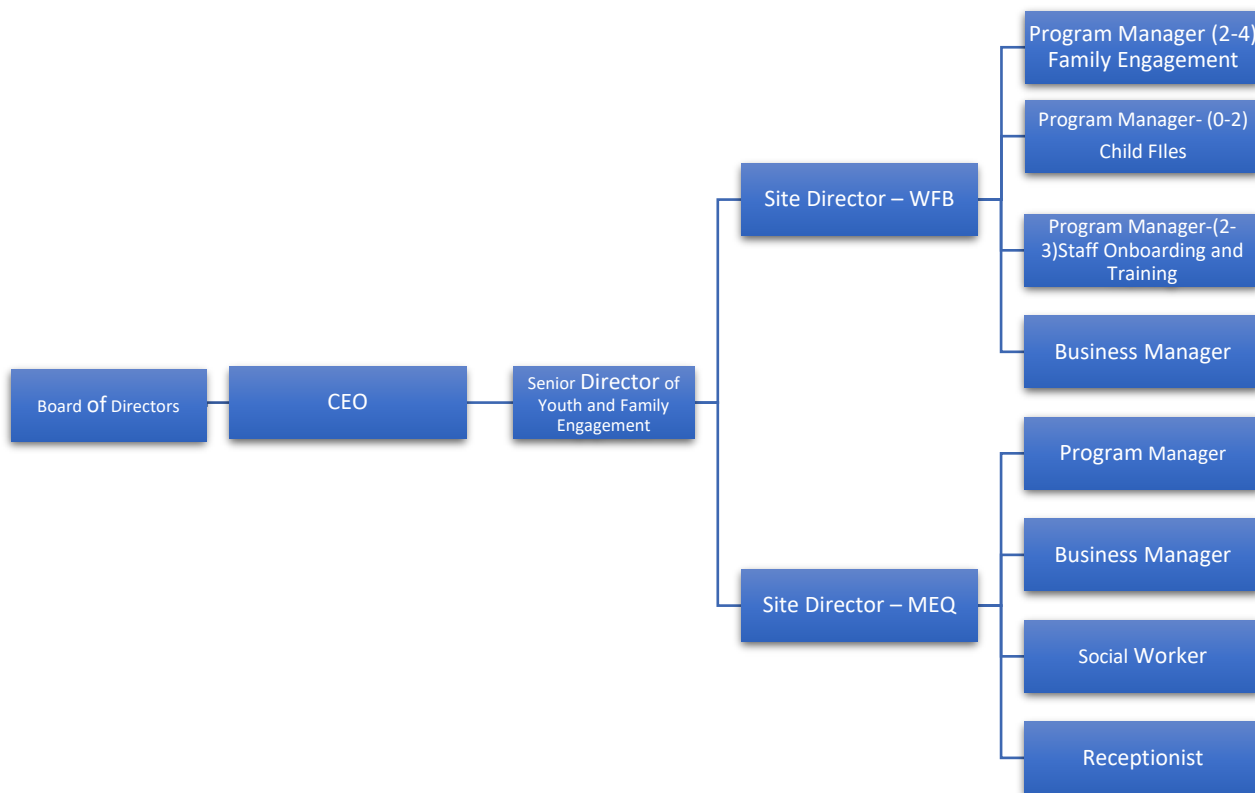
Board of Directors

CEO

Senior Director of Youth and Family Engagement

Site Director – WFB

Program Manager (2-4) Family Engagement

Program Manager- (0-2) Child FIles

Program Manager-(2-3)Staff Onboarding and Training

Business Manager

Site Director – MEQ

Program Manager

Business Manager

Social Worker

Receptionist